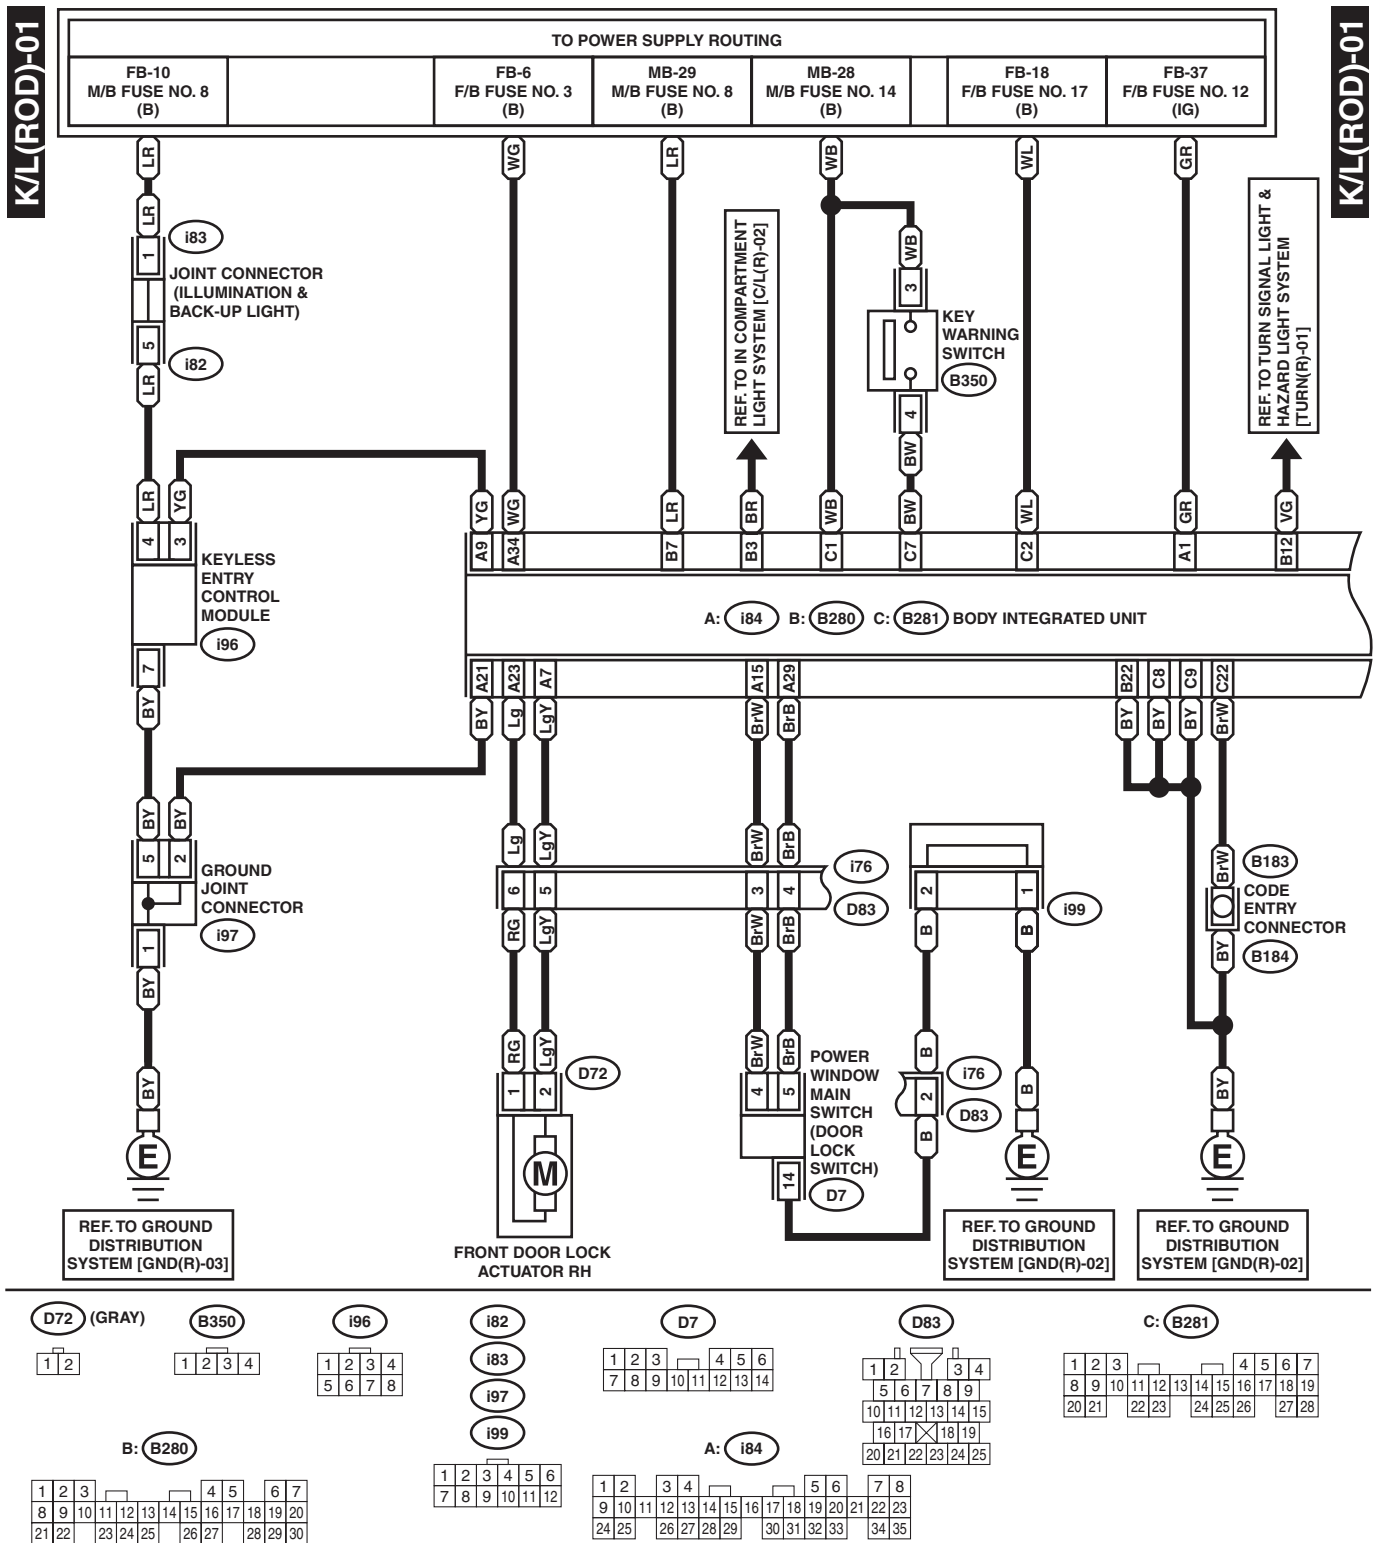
K/L(ROD)-01

K/L(ROD)-01

TO POWER SUPPLY ROUTING

| FB-10 M/B FUSE NO. 8 (B) | | FB-6 F/B FUSE NO. 3 (B) | MB-29 M/B FUSE NO. 8 (B) | MB-28 M/B FUSE NO. 14 (B) | | FB-18 F/B FUSE NO. 17 (B) | FB-37 F/B FUSE NO. 12 (IG) |
|---|---|---|---|---|---|---|---|

LR LR 1 i83 JOINT CONNECTOR (ILLUMINATION & BACK-UP LIGHT) 5 i82 LR

WG LR WB GR

REF. TO IN COMPARTMENT LIGHT SYSTEM [C/L(R)-02]

WB 3 KEY WARNING SWITCH B350 4 BW

WL

REF. TO TURN SIGNAL LIGHT & HAZARD LIGHT SYSTEM [TURN(R)-01]

LR YG 4 3 KEYLESS ENTRY CONTROL MODULE i96 7 BY

YG WG LR BR WB BW WL GR VG
A9 A34 B7 B3 C1 C7 C2 A1 B12

A: i84 B: B280 C: B281 BODY INTEGRATED UNIT

A21 A23 A7 A15 A29 B22 C8 C9 C22
BY Lg LgY BrW BrB BY BY BY BrW

BY BY 5 2 GROUND JOINT CONNECTOR i97 1 BY

Lg LgY BrW BrB 6 5 3 4 i76 D83 RG LgY BrW BrB

2 1 i99 B B

BrW B183 CODE ENTRY CONNECTOR BY B184

RG LgY 1 2 D72 M

BrW BrB 4 5 POWER WINDOW MAIN SWITCH (DOOR LOCK SWITCH) 14 D7

B 2 i76 D83 B

B BY

E E E E

REF. TO GROUND DISTRIBUTION SYSTEM [GND(R)-03]

FRONT DOOR LOCK ACTUATOR RH

REF. TO GROUND DISTRIBUTION SYSTEM [GND(R)-02]

REF. TO GROUND DISTRIBUTION SYSTEM [GND(R)-02]

D72 (GRAY)
1 2

B350
1 2 3 4

i96
1 2 3 4
5 6 7 8

i82
i83
i97
i99
1 2 3 4 5 6
7 8 9 10 11 12

D7
1 2 3 4 5 6
7 8 9 10 11 12 13 14

D83
1 2 3 4
5 6 7 8 9
10 11 12 13 14 15
16 17 18 19
20 21 22 23 24 25

C: B281
1 2 3 4 5 6 7
8 9 10 11 12 13 14 15 16 17 18 19
20 21 22 23 24 25 26 27 28

B: B280
1 2 3 4 5 6 7
8 9 10 11 12 13 14 15 16 17 18 19 20
21 22 23 24 25 26 27 28 29 30

A: i84
1 2 3 4 5 6 7 8
9 10 11 12 13 14 15 16 17 18 19 20 21 22 23
24 25 26 27 28 29 30 31 32 33 34 35